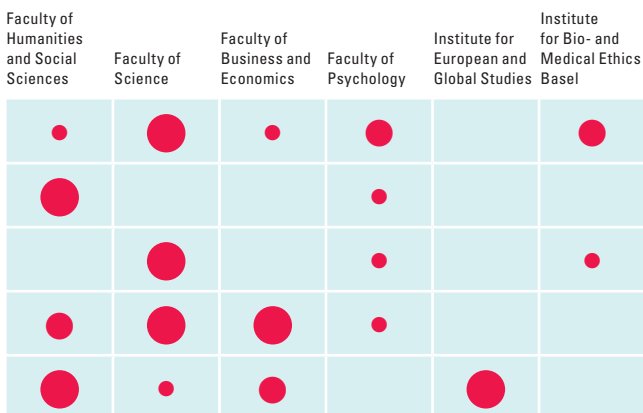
| Faculty of Humanities and Social Sciences | Faculty of Science | Faculty of Business and Economics | Faculty of Psychology | Institute for European and Global Studies | Institute for Bio- and Medical Ethics Basel |
|---|---|---|---|---|---|
| | | | | | |
| | | | | | |
| | | | | | |
| | | | | | |
| | | | | | |